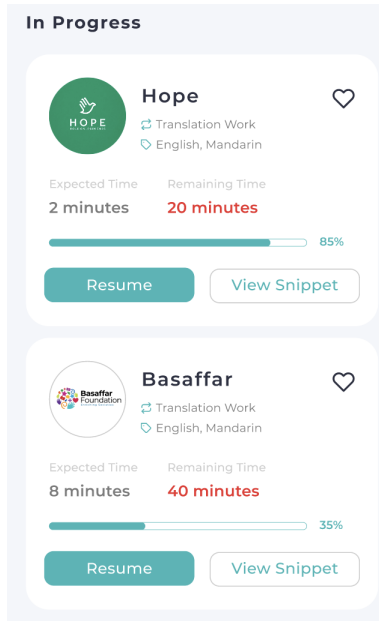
In Progress

HOPE
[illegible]

Hope

Translation Work

English, Mandarin

Expected Time
2 minutes

Remaining Time
20 minutes

85%

Resume

View Snippet

Basaffar
Foundation

Basaffar

Translation Work

English, Mandarin

Expected Time
8 minutes

Remaining Time
40 minutes

35%

Resume

View Snippet